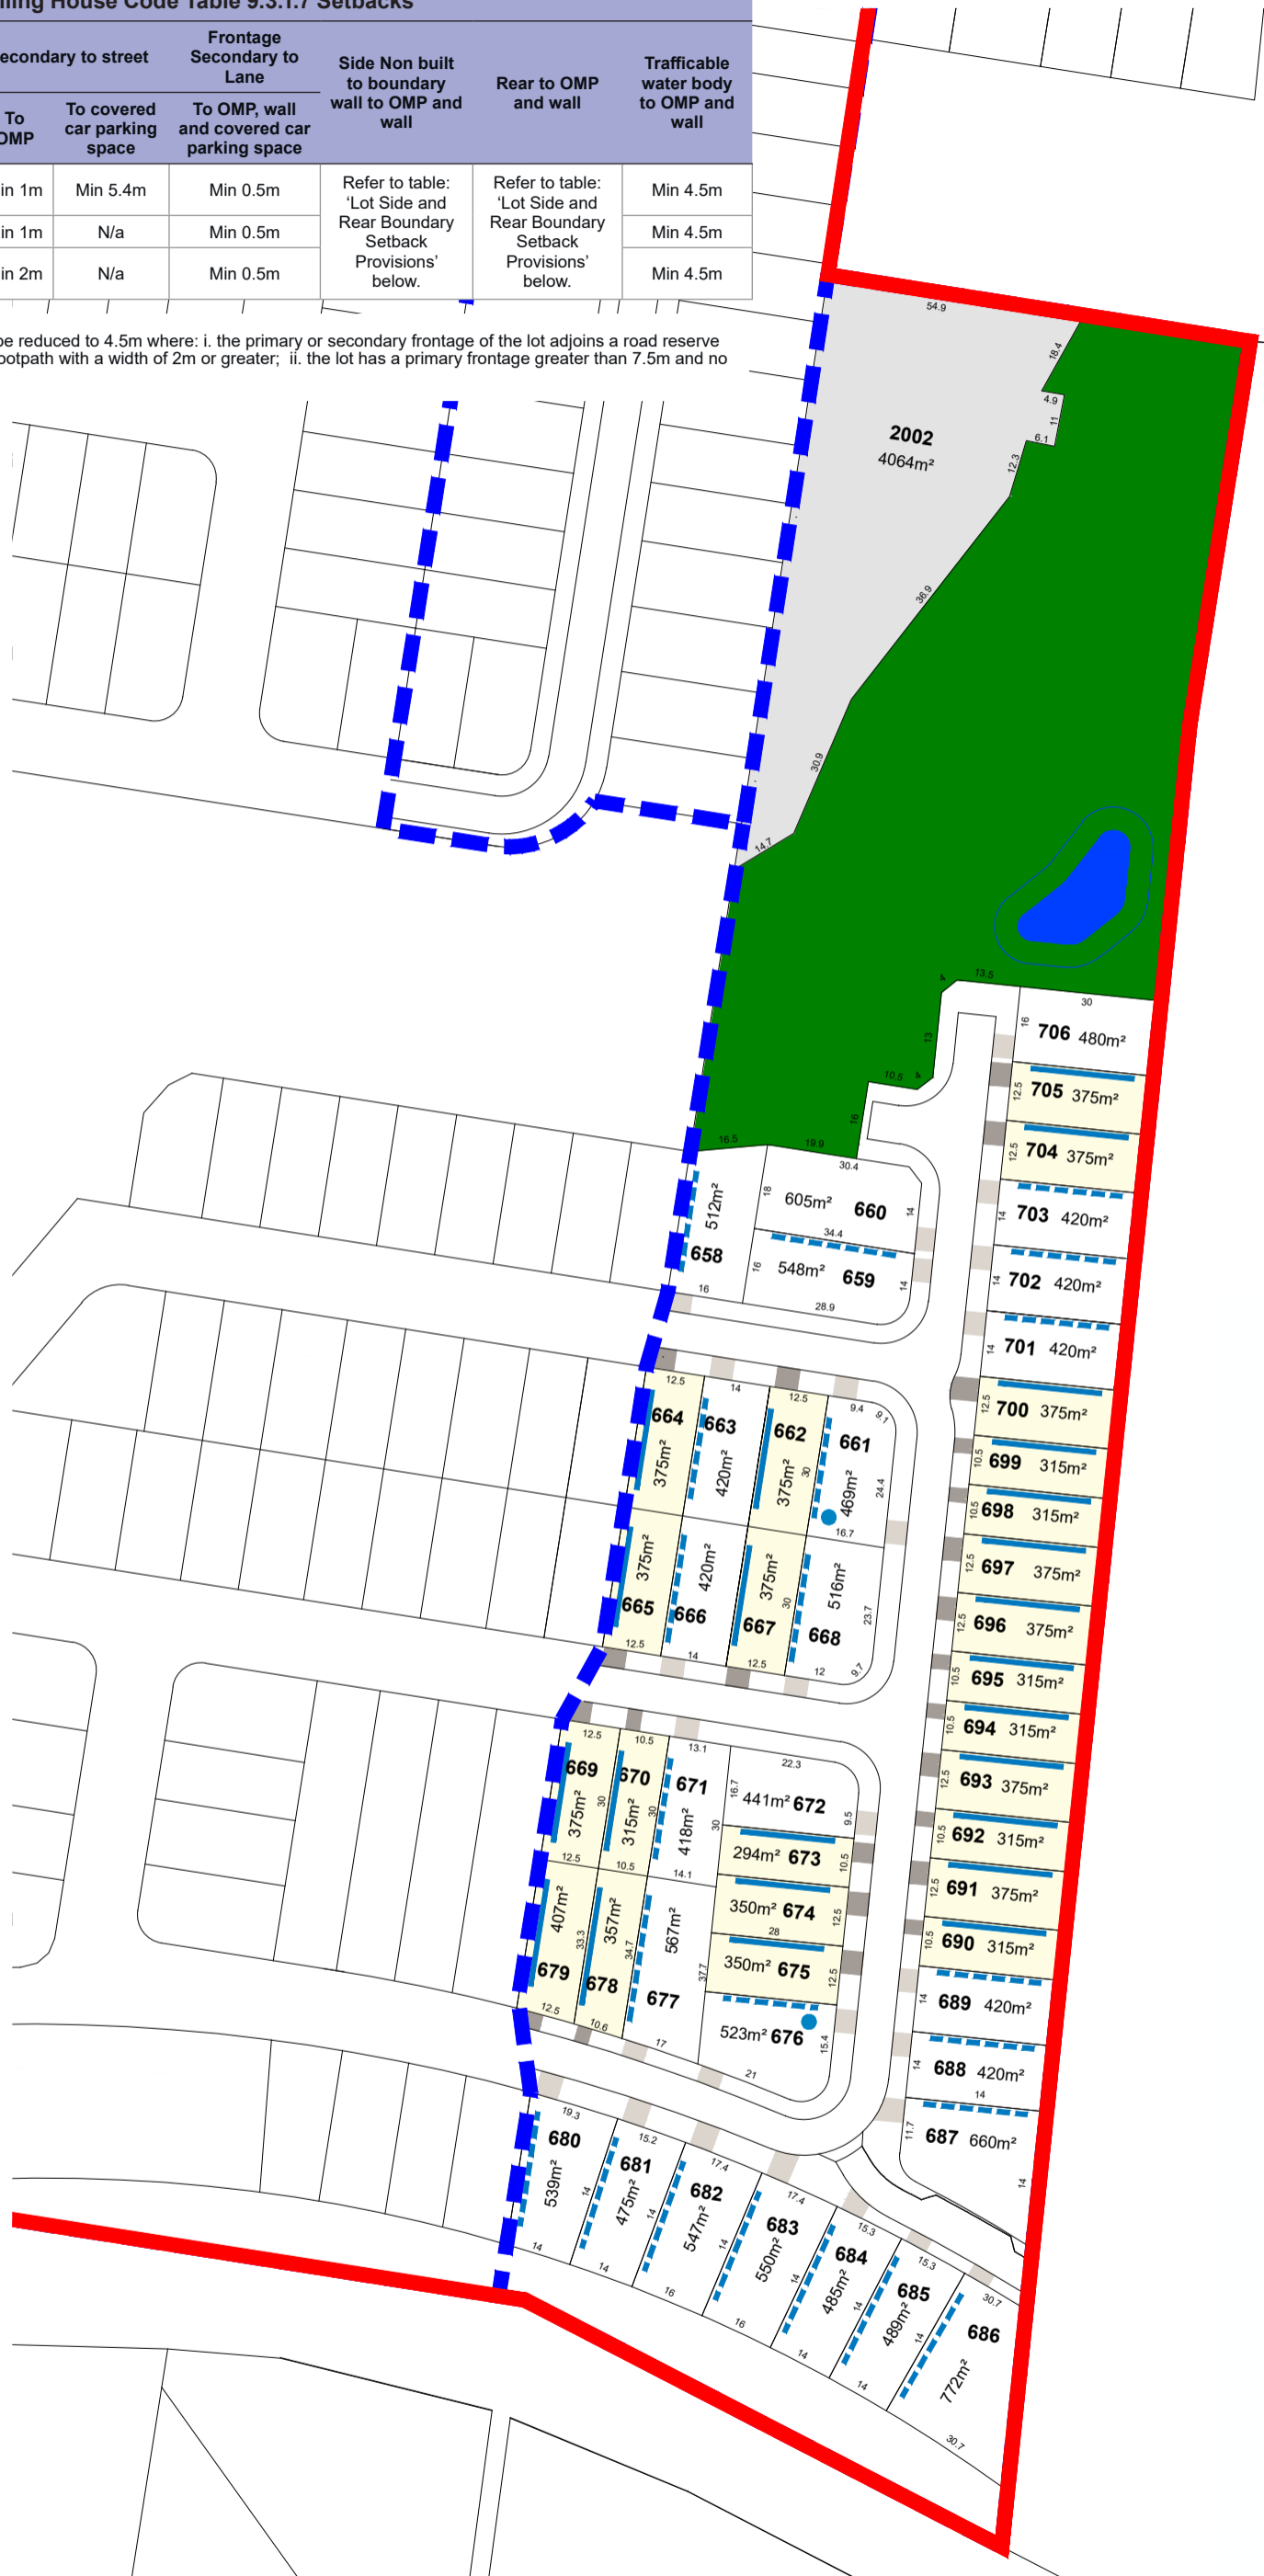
ling House Code Table 9.3.1.7 Setbacks

| econdary to street | | Frontage Secondary to Lane | Side Non built to boundary wall to OMP and wall | Rear to OMP and wall | Trafficable water body to OMP and wall |
|---|---|---|---|---|---|
| To OMP | To covered car parking space | To OMP, wall and covered car parking space | | | |
| in 1m | Min 5.4m | Min 0.5m | Refer to table: 'Lot Side and Rear Boundary Setback Provisions' below. | Refer to table: 'Lot Side and Rear Boundary Setback Provisions' below. | Min 4.5m |
| in 1m | N/a | Min 0.5m | | | Min 4.5m |
| in 2m | N/a | Min 0.5m | | | Min 4.5m |

be reduced to 4.5m where: i. the primary or secondary frontage of the lot adjoins a road reserve ootpath with a width of 2m or greater; ii. the lot has a primary frontage greater than 7.5m and no

54.9
18.4
4.9
11
6.1
12.3
2002
4064m²
36.9
30.9
14.7
13.5
4
30
16
706 480m²
13
10.5
4
12.5
705 375m²
16
12.5
704 375m²
16.5
19.9
30.4
14
703 420m²
512m²
18
605m² 660
14
34.4
658
16
548m² 659
14
14
702 420m²
16
28.9
14
701 420m²
12.5
14
12.5
9.4
9.1
12.5
700 375m²
664
663
662
661
375m²
420m²
375m²
30
469m²
24.4
10.5
699 315m²
16.7
10.5
698 315m²
12.5
697 375m²
375m²
420m²
375m²
516m²
30
23.7
665
666
667
668
12.5
696 375m²
12.5
14
12.5
12
9.7
10.5
695 315m²
10.5
694 315m²
12.5
10.5
13.1
22.3
12.5
693 375m²
669
670
671
16.7
441m² 672
375m²
30
315m²
30
418m²
30
9.5
10.5
692 315m²
12.5
10.5
14.1
294m² 673
10.5
12.5
691 375m²
407m²
357m²
567m²
350m² 674
12.5
33.3
34.7
28
10.5
690 315m²
37.7
350m² 675
12.5
679
678
677
14
689 420m²
12.5
10.6
17
523m² 676
15.4
21
14
688 420m²
14
19.3
11.7
687 660m²
680
15.2
539m²
681
17.4
14
475m²
682
17.4
14
547m²
683
15.3
14
14
550m²
684
15.3
14
16
485m²
685
16
14
489m²
30.7
686
14
14
772m²
30.7